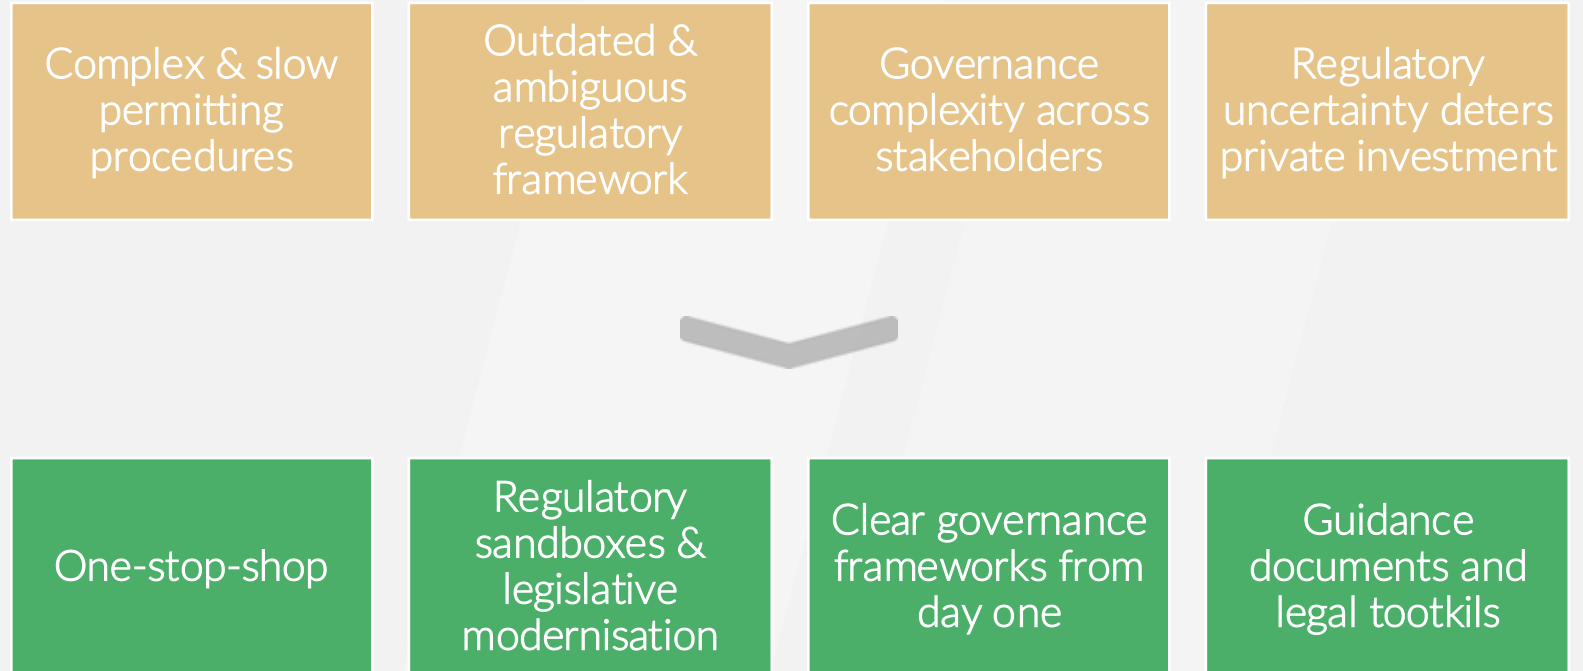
Complex & slow permitting procedures

Outdated & ambiguous regulatory framework

Governance complexity across stakeholders

Regulatory uncertainty deters private investment

One-stop-shop

Regulatory sandboxes & legislative modernisation

Clear governance frameworks from day one

Guidance documents and legal tootkils